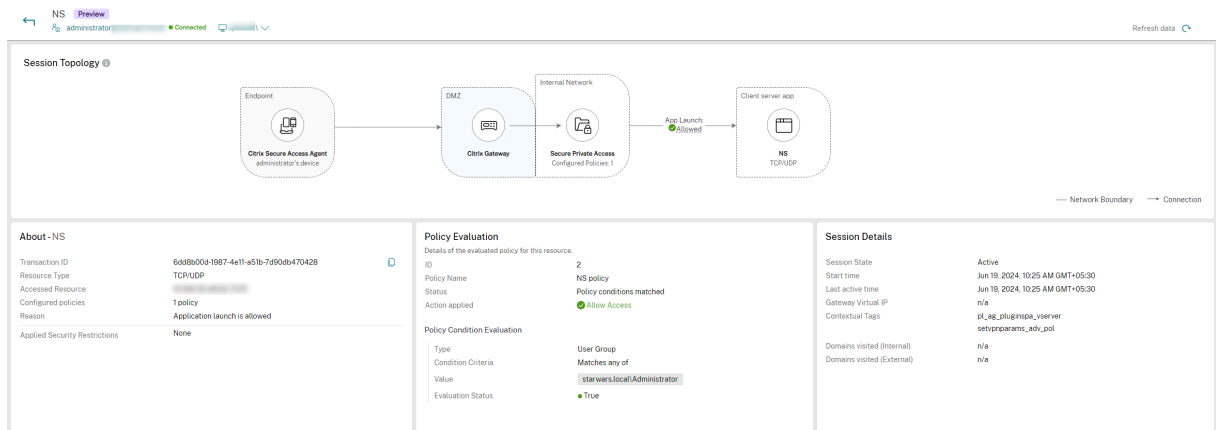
NS Preview
administrator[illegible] • Connected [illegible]

Refresh data

Session Topology

Endpoint
Citrix Secure Access Agent
administrator's device

DMZ
Citrix Gateway

Internal Network
Secure Private Access
Configured Policies: 1

App Launch:
Allowed

Client server app
NS
TCP/UDP

Network Boundary → Connection

About - NS

| | |
|---|---|
| Transaction ID | 6dd8b00d-1987-4e11-a51b-7d90db470428 |
| Resource Type | TCP/UDP |
| Accessed Resource | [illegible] |
| Configured policies | 1 policy |
| Reason | Application launch is allowed |
| Applied Security Restrictions | None |

Policy Evaluation
Details of the evaluated policy for this resource.

| | |
|---|---|
| ID | 2 |
| Policy Name | NS policy |
| Status | Policy conditions matched |
| Action applied | Allow Access |

Policy Condition Evaluation

| | |
|---|---|
| Type | User Group |
| Condition Criteria | Matches any of |
| Value | starwars.local\Administrator |
| Evaluation Status | True |

Session Details

| | |
|---|---|
| Session State | Active |
| Start time | Jun 19, 2024, 10:25 AM GMT+05:30 |
| Last active time | Jun 19, 2024, 10:25 AM GMT+05:30 |
| Gateway Virtual IP | n/a |
| Contextual Tags | pl_ag_plugininspa_vserver setvpnparams_adv_pol |
| Domains visited (Internal) | n/a |
| Domains visited (External) | n/a |